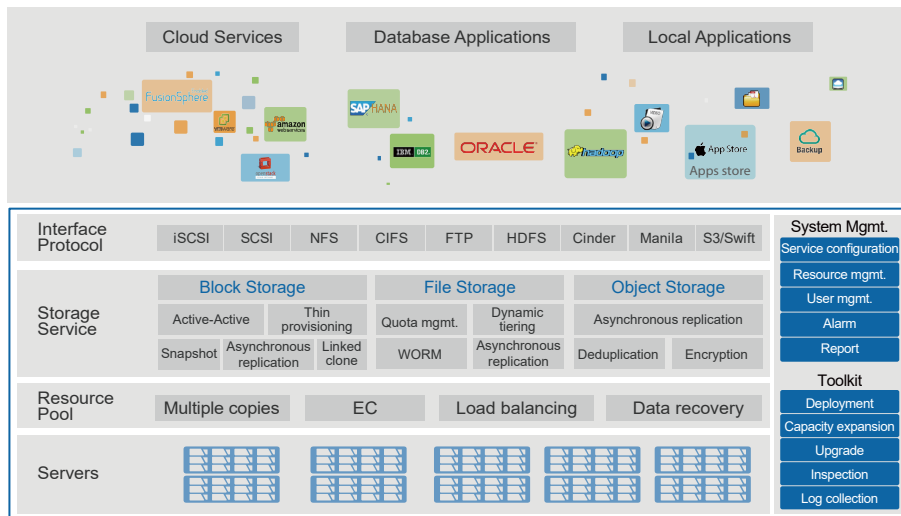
Cloud Services

Database Applications

Local Applications

FusionSphere

amazon web services

SAP HANA

IBM DB2

ORACLE

hadoop

App Store

Apps store

Backup

Interface Protocol

| iSCSI | SCSI | NFS | CIFS | FTP | HDFS | Cinder | Manila | S3/Swift |
|---|---|---|---|---|---|---|---|---|

Storage Service

Block Storage

Active-Active

Thin provisioning

Snapshot

Asynchronous replication

Linked clone

File Storage

Quota mgmt.

Dynamic tiering

WORM

Asynchronous replication

Object Storage

Asynchronous replication

Deduplication

Encryption

Resource Pool

Multiple copies

EC

Load balancing

Data recovery

Servers

System Mgmt.

Service configuration

Resource mgmt.

User mgmt.

Alarm

Report

Toolkit

Deployment

Capacity expansion

Upgrade

Inspection

Log collection